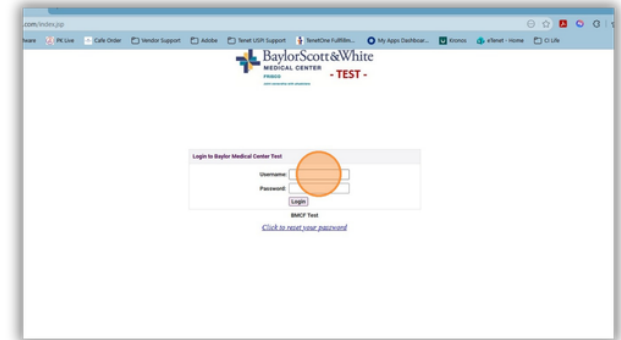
.com/index.jsp

ware PK Live Cafe Order Vendor Support Adobe Tenet USPI Support TenetOne Fulfillm... My Apps Dashboar... Kronos eTenet - Home CI Life

BaylorScott&White
MEDICAL CENTER
FRISCO
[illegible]

- TEST -

Login to Baylor Medical Center Test

Username:
Password:
Login

BMCF Test

Click to reset your password